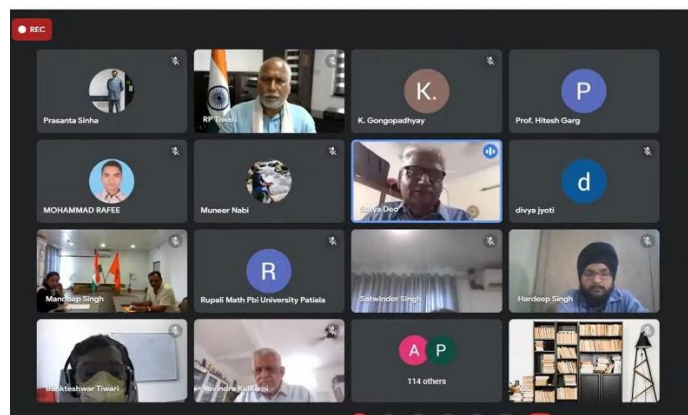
REC

Prasanta Sinha

RP Tiwari

K.

K. Gongopadhyay

P

Prof. Hitesh Garg

MOHAMMAD RAFEE

Muneer Nabi

Satya Deo

d

divya jyoti

Mandeep Singh

R

Rupali Math Pbi University Patiala

Satwinder Singh

Hardeep Singh

Bankteshwar Tiwari

Ravindra Kulkarni

A P

114 others